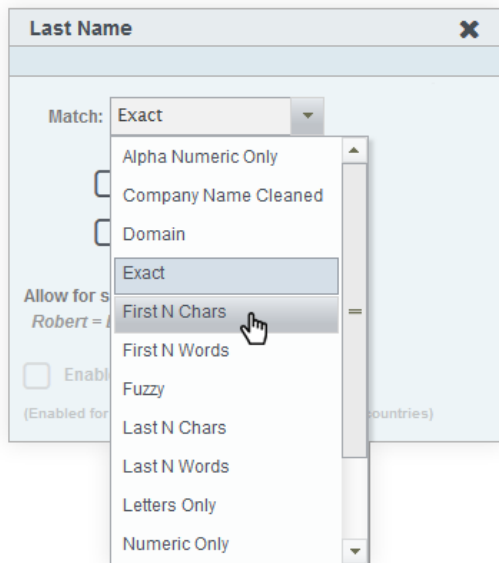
Last Name

Match: Exact

Alpha Numeric Only
Company Name Cleaned
Domain
Exact
First N Chars
First N Words
Fuzzy
Last N Chars
Last N Words
Letters Only
Numeric Only

Allow for s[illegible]
Robert = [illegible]

Enabl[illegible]

(Enabled for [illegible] countries)